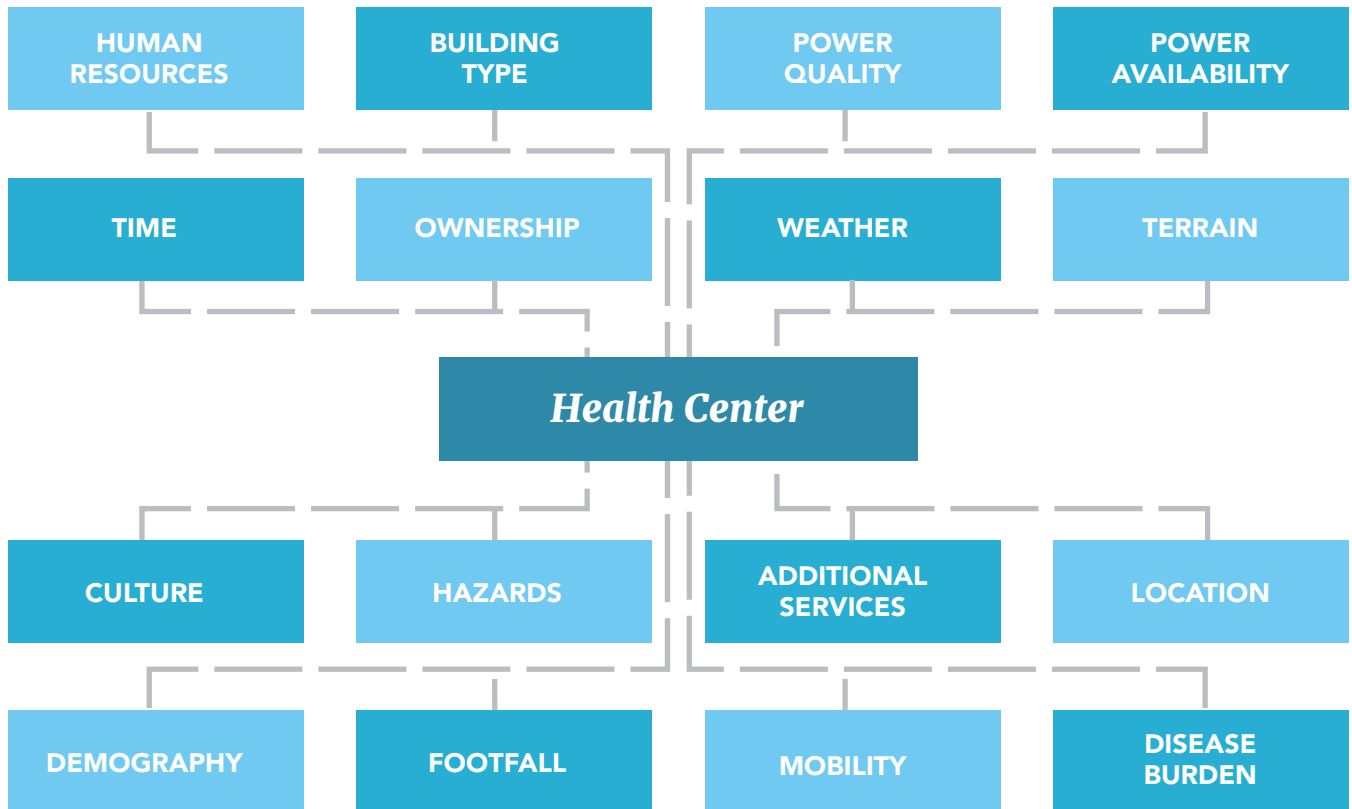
HUMAN RESOURCES

BUILDING TYPE

POWER QUALITY

POWER AVAILABILITY

TIME

OWNERSHIP

WEATHER

TERRAIN

Health Center

CULTURE

HAZARDS

ADDITIONAL SERVICES

LOCATION

DEMOGRAPHY

FOOTFALL

MOBILITY

DISEASE BURDEN